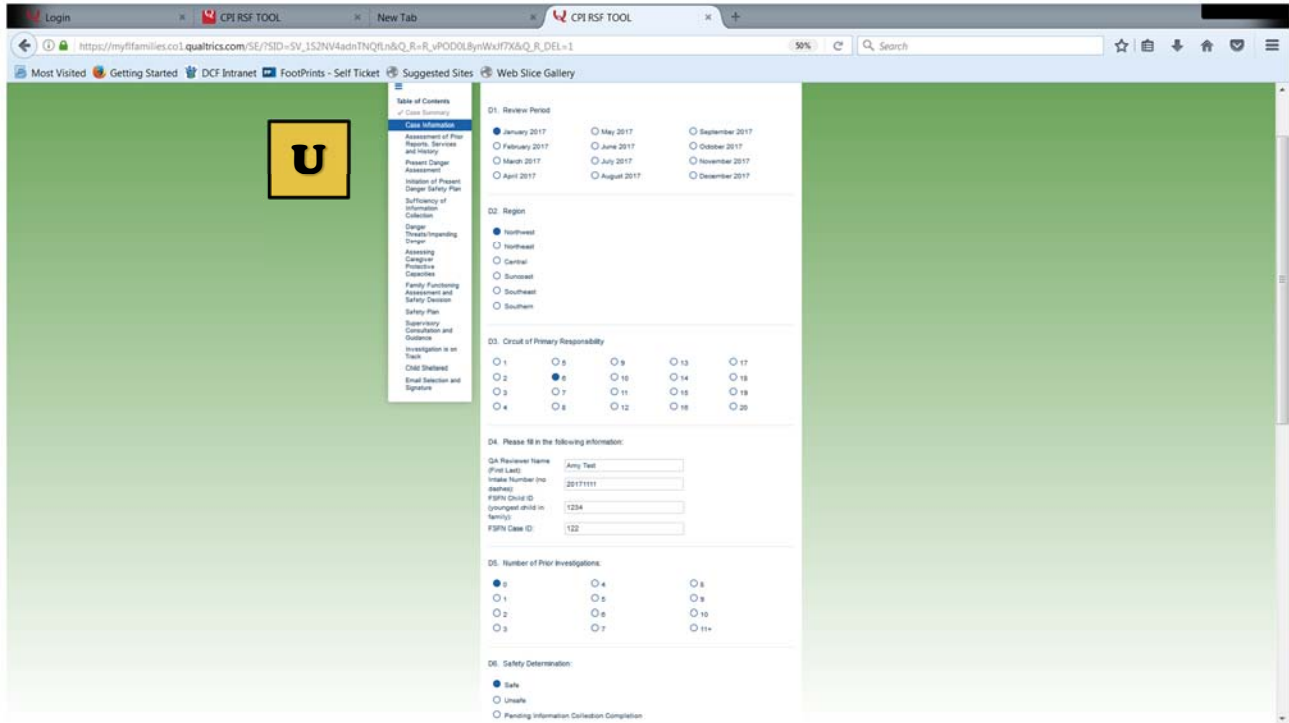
Login × CPI RSF TOOL × New Tab × CPI RSF TOOL × +

https://myflfamilies.co1.qualtrics.com/SE/?SID=SV_1S2NV4adnTNQfLn&Q_R=R_vPOD0L8ynWxJf7X&Q_R_DEL=1 50% Search

Most Visited Getting Started DCF Intranet FootPrints - Self Ticket Suggested Sites Web Slice Gallery

U

Table of Contents
Case Summary
Case Information
Assessment of Prior Reports, Services and History
Present Danger Assessment
Initiation of Present Danger Safety Plan
Sufficiency of Information Collection
Danger Threats/Impending Danger
Assessing Caregiver Protective Capacities
Family Functioning Assessment and Safety Decision
Safety Plan
Supervisory Consultation and Guidance
Investigation is on Track
Child Sheltered
Email Selection and Signature

D1. Review Period

January 2017
May 2017
September 2017
February 2017
June 2017
October 2017
March 2017
July 2017
November 2017
April 2017
August 2017
December 2017

D2. Region

Northwest
Northeast
Central
Suncoast
Southeast
Southern

D3. Circuit of Primary Responsibility

1 5 9 13 17
2 6 10 14 18
3 7 11 15 19
4 8 12 16 20

D4. Please fill in the following information:

QA Reviewer Name (First Last): Amy Test
Intake Number (no dashes): 20171111
FSFN Child ID (youngest child in family): 1234
FSFN Case ID: 122

D5. Number of Prior Investigations:

0 4 8
1 5 9
2 6 10
3 7 11+

D6. Safety Determination:

Safe
Unsafe
Pending Information Collection Completion